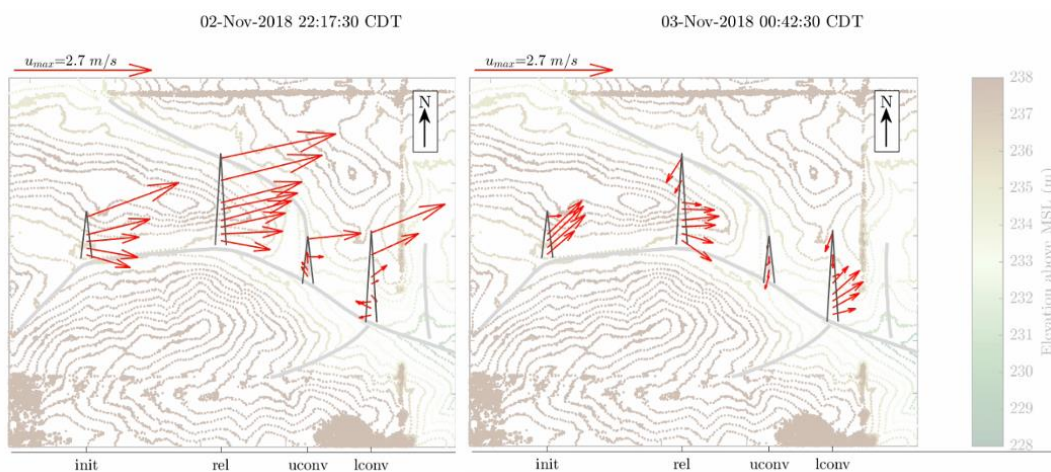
02-Nov-2018 22:17:30 CDT

$u_{max}$=2.7 $m/s$

N

init rel uconv lconv

03-Nov-2018 00:42:30 CDT

$u_{max}$=2.7 $m/s$

N

init rel uconv lconv

238
237
236
235
234
233
232
231
230
229
228

Elevation above MSL (m)